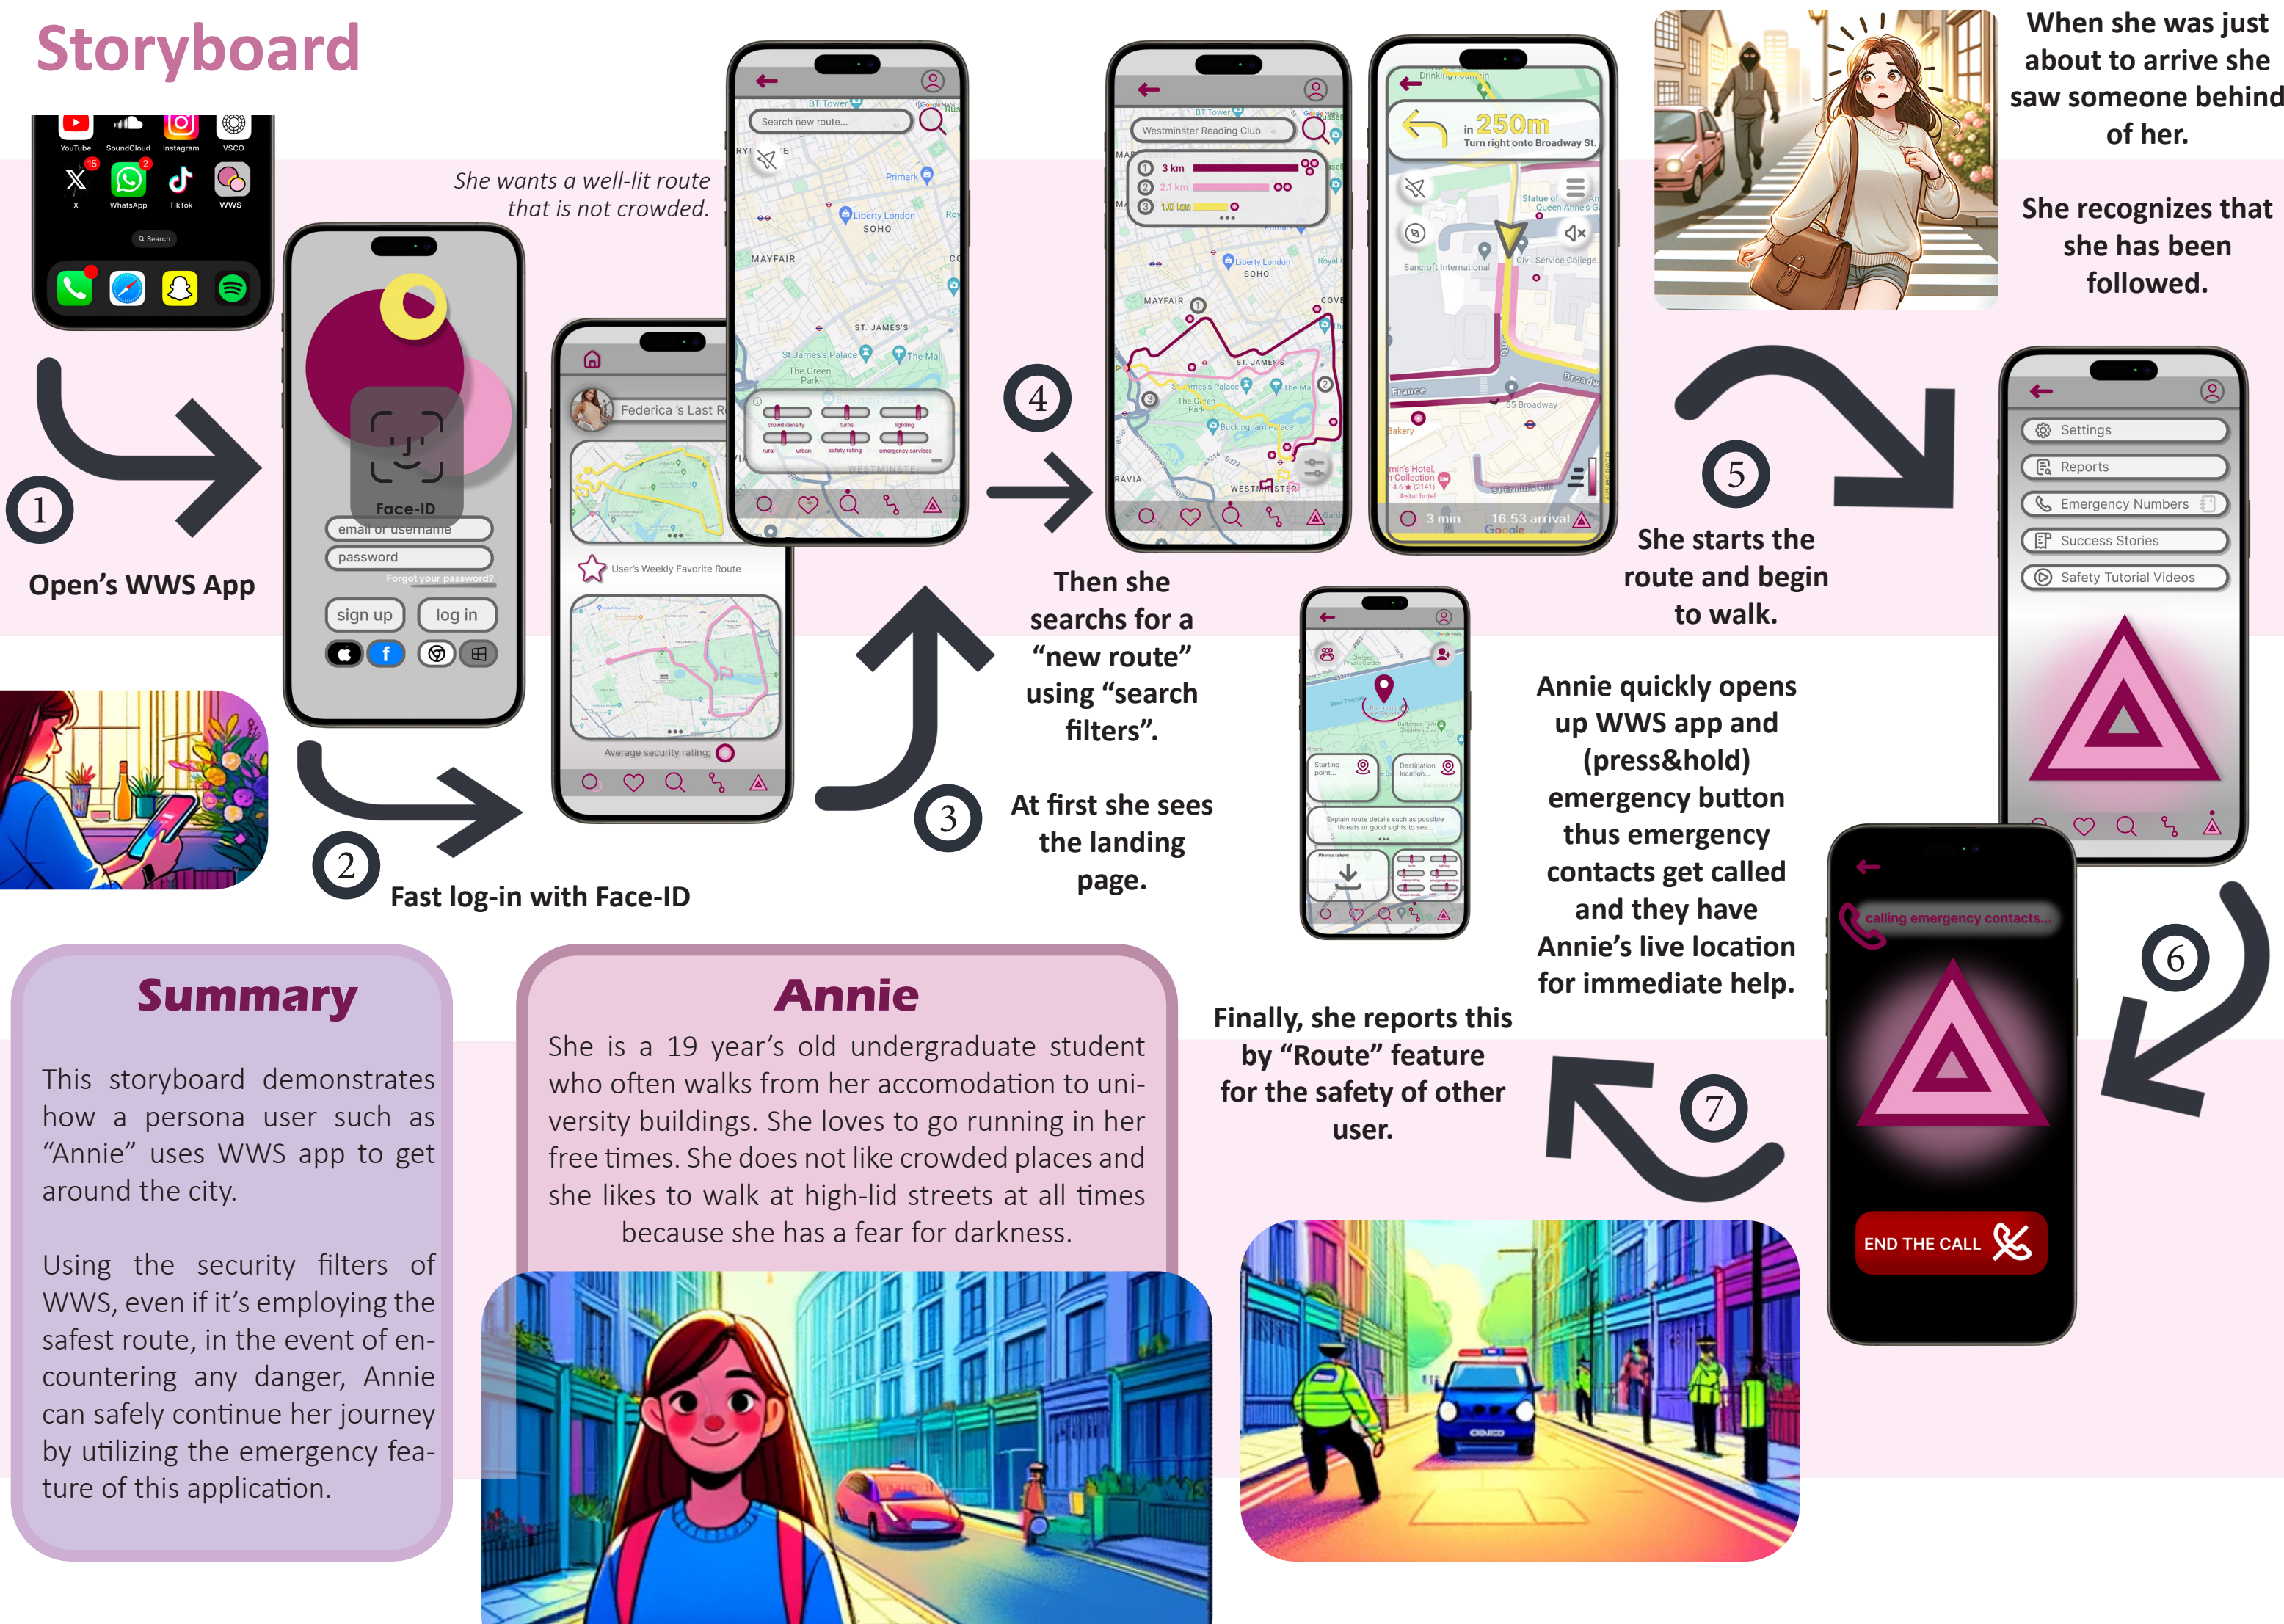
Storyboard

YouTube SoundCloud Instagram VSCO
X WhatsApp TikTok WWS
Search

1
Open's WWS App

Face-ID
email or username
password
Forgot your password?
sign up
log in

2
Fast log-in with Face-ID

Federica's Last R
User's Weekly Favorite Route
Average security rating:

3
At first she sees the landing page.

She wants a well-lit route that is not crowded.

Search new route...
MAYFAIR
SOHO
ST. JAMES'S
crowd density
turns
lighting
rural
urban
safety rating
emergency services
WESTMINSTER

4
Then she searchs for a "new route" using "search filters".

Westminster Reading Club
3 km
2.1 km
1.0 km
MAYFAIR
SOHO

in 250m
Turn right onto Broadway St.
3 min
16.53 arrival

5
She starts the route and begin to walk.

When she was just about to arrive she saw someone behind of her.

She recognizes that she has been followed.

Settings
Reports
Emergency Numbers
Success Stories
Safety Tutorial Videos

Annie quickly opens up WWS app and (press&hold) emergency button thus emergency contacts get called and they have Annie's live location for immediate help.

calling emergency contacts...
END THE CALL

6

7
Finally, she reports this by "Route" feature for the safety of other user.

Starting point
Destination location
Explain route details such as possible threats or good sights to see...
Photos taken:

Summary
This storyboard demonstrates how a persona user such as "Annie" uses WWS app to get around the city.

Using the security filters of WWS, even if it's employing the safest route, in the event of encountering any danger, Annie can safely continue her journey by utilizing the emergency feature of this application.

Annie
She is a 19 year's old undergraduate student who often walks from her accomodation to university buildings. She loves to go running in her free times. She does not like crowded places and she likes to walk at high-lid streets at all times because she has a fear for darkness.